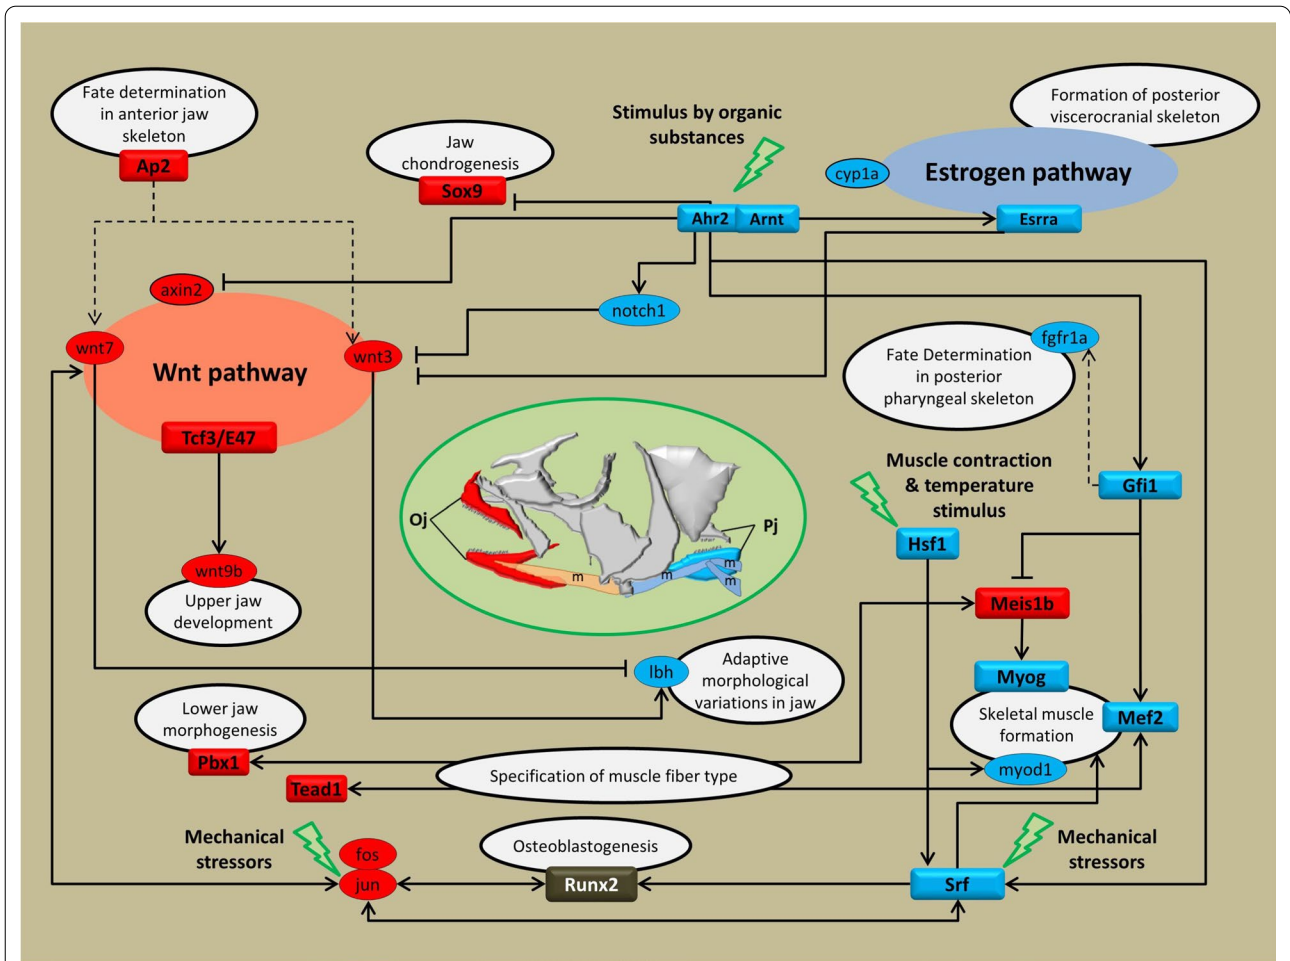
Fate determination in anterior jaw skeleton

Ap2

Jaw chondrogenesis

Sox9

Stimulus by organic substances

Formation of posterior viscerocranial skeleton

cyp1a

Estrogen pathway

Ahr2

Arnt

Esrra

axin2

notch1

wnt7

Wnt pathway

wnt3

fgfr1a

Fate Determination in posterior pharyngeal skeleton

Tcf3/E47

Oj

Pj

m

m

m

m

Muscle contraction & temperature stimulus

Gfi1

Hsf1

wnt9b

Upper jaw development

Meis1b

Myog

lbh

Adaptive morphological variations in jaw

Lower jaw morphogenesis

Skeletal muscle formation

Mef2

Pbx1

Specification of muscle fiber type

myod1

Tead1

Mechanical stressors

fos

jun

Osteoblastogenesis

Runx2

Srf

Mechanical stressors